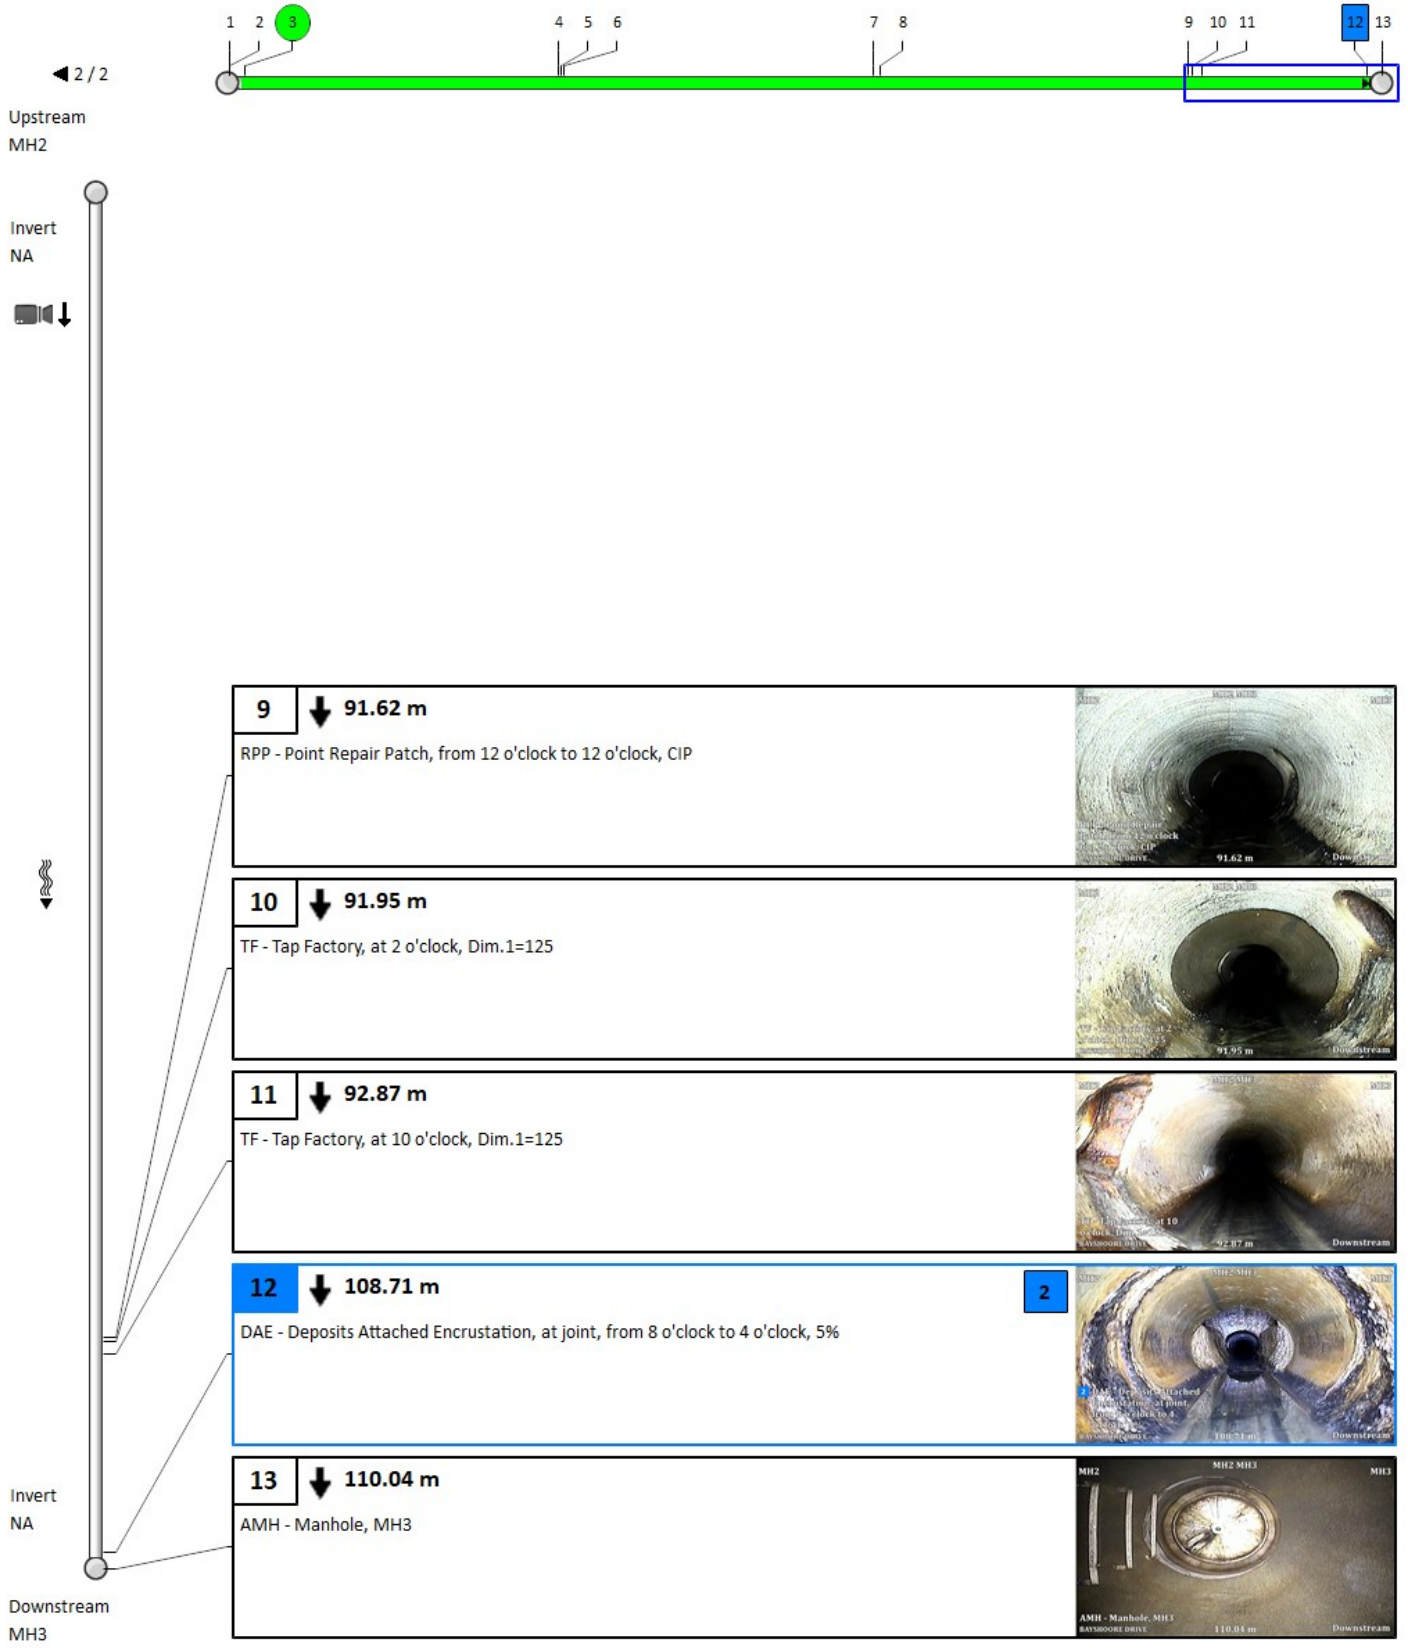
1 2 3 4 5 6 7 8 9 10 11 12 13

◀ 2 / 2

Upstream
MH2

Invert
NA

9 ↓ 91.62 m
RPP - Point Repair Patch, from 12 o'clock to 12 o'clock, CIP

10 ↓ 91.95 m
TF - Tap Factory, at 2 o'clock, Dim.1=125

11 ↓ 92.87 m
TF - Tap Factory, at 10 o'clock, Dim.1=125

12 ↓ 108.71 m
2
DAE - Deposits Attached Encrustation, at joint, from 8 o'clock to 4 o'clock, 5%

13 ↓ 110.04 m
AMH - Manhole, MH3

MH2 MH2 MH3 MH3
AMH - Manhole, MH3
BAYSHOORE DRIVE 110.04 m Downstream

Invert
NA

Downstream
MH3